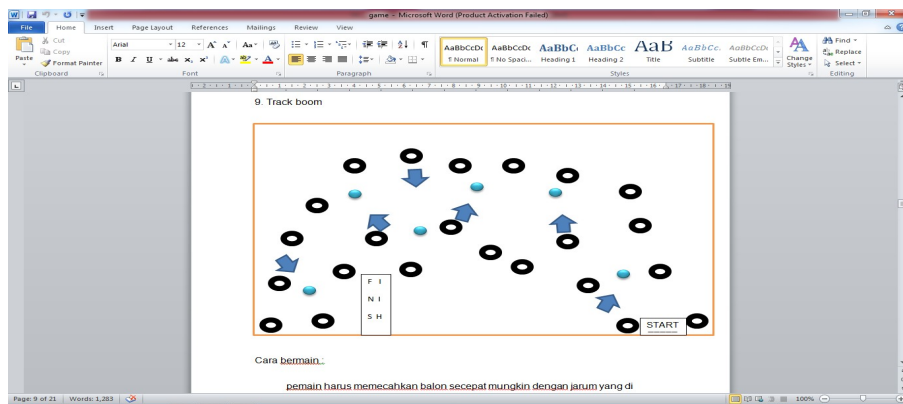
game - Microsoft Word (Product Activation Failed)

File Home Insert Page Layout References Mailings Review View

Cut
Copy
Paste
Format Painter
Clipboard

Arial 12
Font

Paragraph

AaBbCcDc ¶ Normal
AaBbCcDc ¶ No Spaci...
AaBbC Heading 1
AaBbCc Heading 2
AaB Title
AaBbCc. Subtitle
AaBbCcDc Subtle Em...
Change Styles
Styles

Find
Replace
Select
Editing

9. Track boom

F I
N I
S H

START

Cara bermain :

pemain harus memecahkan balon secepat mungkin dengan jarum yang di

Page: 9 of 21 | Words: 1,283 | 100%